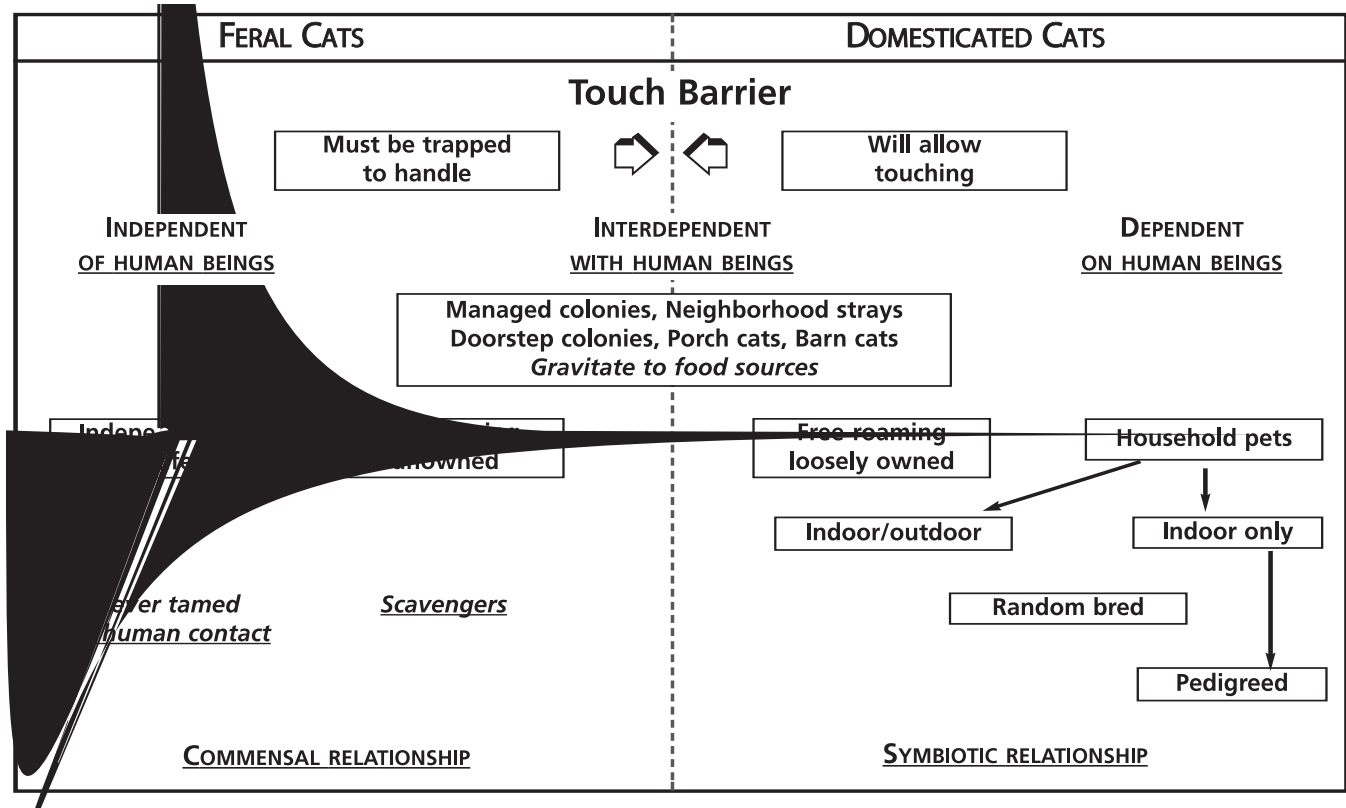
FERAL CATS

DOMESTICATED CATS

Touch Barrier

Must be trapped to handle

Will allow touching

INDEPENDENT
OF HUMAN BEINGS

INTERDEPENDENT
WITH HUMAN BEINGS

DEPENDENT
ON HUMAN BEINGS

Managed colonies, Neighborhood strays
Doorstep colonies, Porch cats, Barn cats
*Gravitate to food sources*

Indepe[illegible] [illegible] unowned

Free roaming loosely owned

Household pets

Indoor/outdoor

Indoor only

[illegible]ver tamed
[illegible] human contact

Scavengers

Random bred

Pedigreed

COMMENSAL RELATIONSHIP

SYMBIOTIC RELATIONSHIP